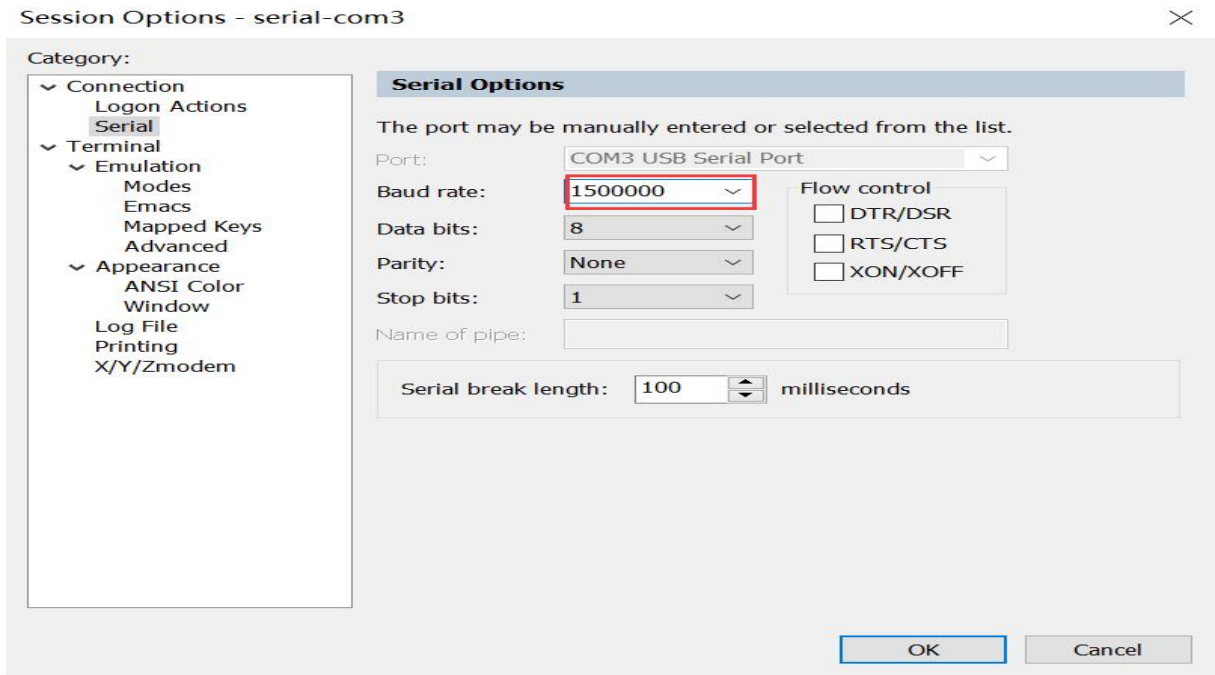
Session Options - serial-com3

Category:

Connection
Logon Actions
Serial
Terminal
Emulation
Modes
Emacs
Mapped Keys
Advanced
Appearance
ANSI Color
Window
Log File
Printing
X/Y/Zmodem

Serial Options

The port may be manually entered or selected from the list.

Port: COM3 USB Serial Port

Baud rate: 1500000

Data bits: 8

Parity: None

Stop bits: 1

Flow control
DTR/DSR
RTS/CTS
XON/XOFF

Name of pipe:

Serial break length: 100 milliseconds

OK
Cancel